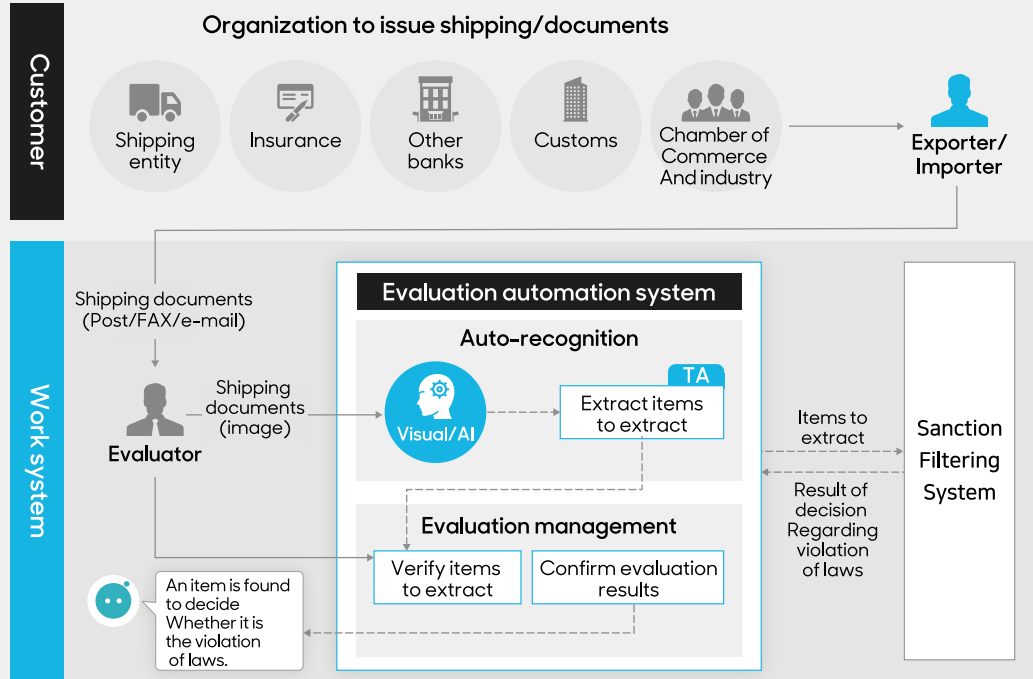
Customer

Organization to issue shipping/documents

Shipping entity

Insurance

Other banks

Customs

Chamber of Commerce And industry

Exporter/ Importer

Work system

Shipping documents (Post/FAX/e-mail)

Evaluator

Shipping documents (image)

Evaluation automation system

Auto-recognition

Visual/AI

TA

Extract items to extract

Evaluation management

Verify items to extract

Confirm evaluation results

An item is found to decide Whether it is the violation of laws.

Items to extract

Result of decision Regarding violation of laws

Sanction Filtering System